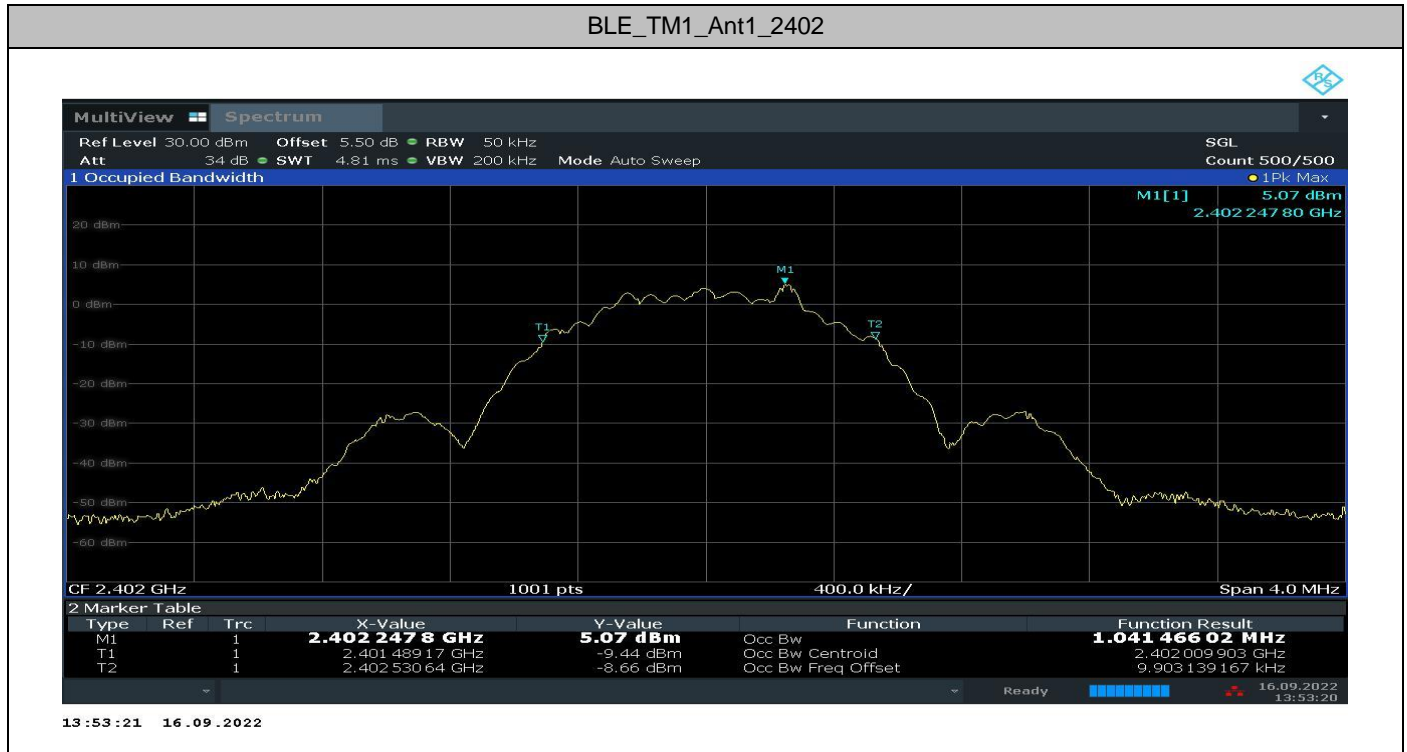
BLE_TM1_Ant1_2402

MultiView Spectrum

Ref Level 30.00 dBm Offset 5.50 dB RBW 50 kHz SGL
Att 34 dB SWT 4.81 ms VBW 200 kHz Mode Auto Sweep Count 500/500

1 Occupied Bandwidth 1Pk Max

M1[1] 5.07 dBm
2.402 247 80 GHz

20 dBm
10 dBm
0 dBm
-10 dBm
-20 dBm
-30 dBm
-40 dBm
-50 dBm
-60 dBm

M1
T1
T2

CF 2.402 GHz 1001 pts 400.0 kHz/ Span 4.0 MHz

2 Marker Table

| Type | Ref | Trc | X-Value | Y-Value | Function | Function Result |
|---|---|---|---|---|---|---|
| M1 | | 1 | 2.402 247 8 GHz | 5.07 dBm | Occ Bw | 1.041 466 02 MHz |
| T1 | | 1 | 2.401 489 17 GHz | -9.44 dBm | Occ Bw Centroid | 2.402 009 903 GHz |
| T2 | | 1 | 2.402 530 64 GHz | -8.66 dBm | Occ Bw Freq Offset | 9.903 139 167 kHz |

Ready 16.09.2022 13:53:20

13:53:21 16.09.2022